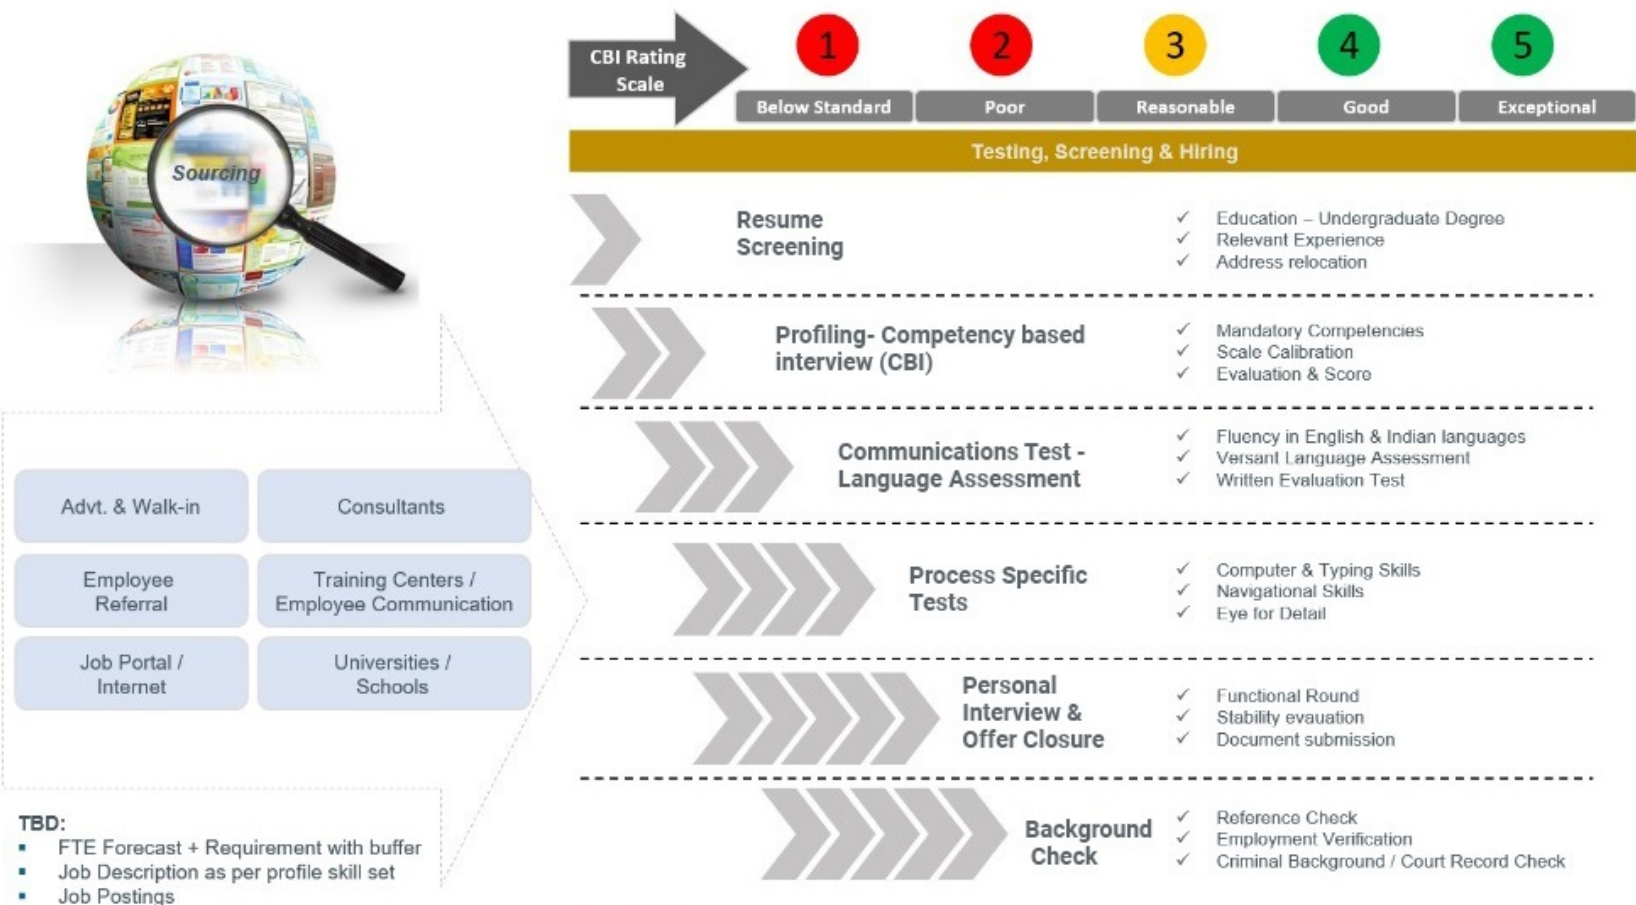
Sourcing

Advt. & Walk-in

Consultants

Employee Referral

Training Centers / Employee Communication

Job Portal / Internet

Universities / Schools

TBD:
- FTE Forecast + Requirement with buffer
- Job Description as per profile skill set
- Job Postings

CBI Rating Scale

1 Below Standard
2 Poor
3 Reasonable
4 Good
5 Exceptional

Testing, Screening & Hiring

Resume Screening
✓ Education – Undergraduate Degree
✓ Relevant Experience
✓ Address relocation

Profiling- Competency based interview (CBI)
✓ Mandatory Competencies
✓ Scale Calibration
✓ Evaluation & Score

Communications Test - Language Assessment
✓ Fluency in English & Indian languages
✓ Versant Language Assessment
✓ Written Evaluation Test

Process Specific Tests
✓ Computer & Typing Skills
✓ Navigational Skills
✓ Eye for Detail

Personal Interview & Offer Closure
✓ Functional Round
✓ Stability evauation
✓ Document submission

Background Check
✓ Reference Check
✓ Employment Verification
✓ Criminal Background / Court Record Check